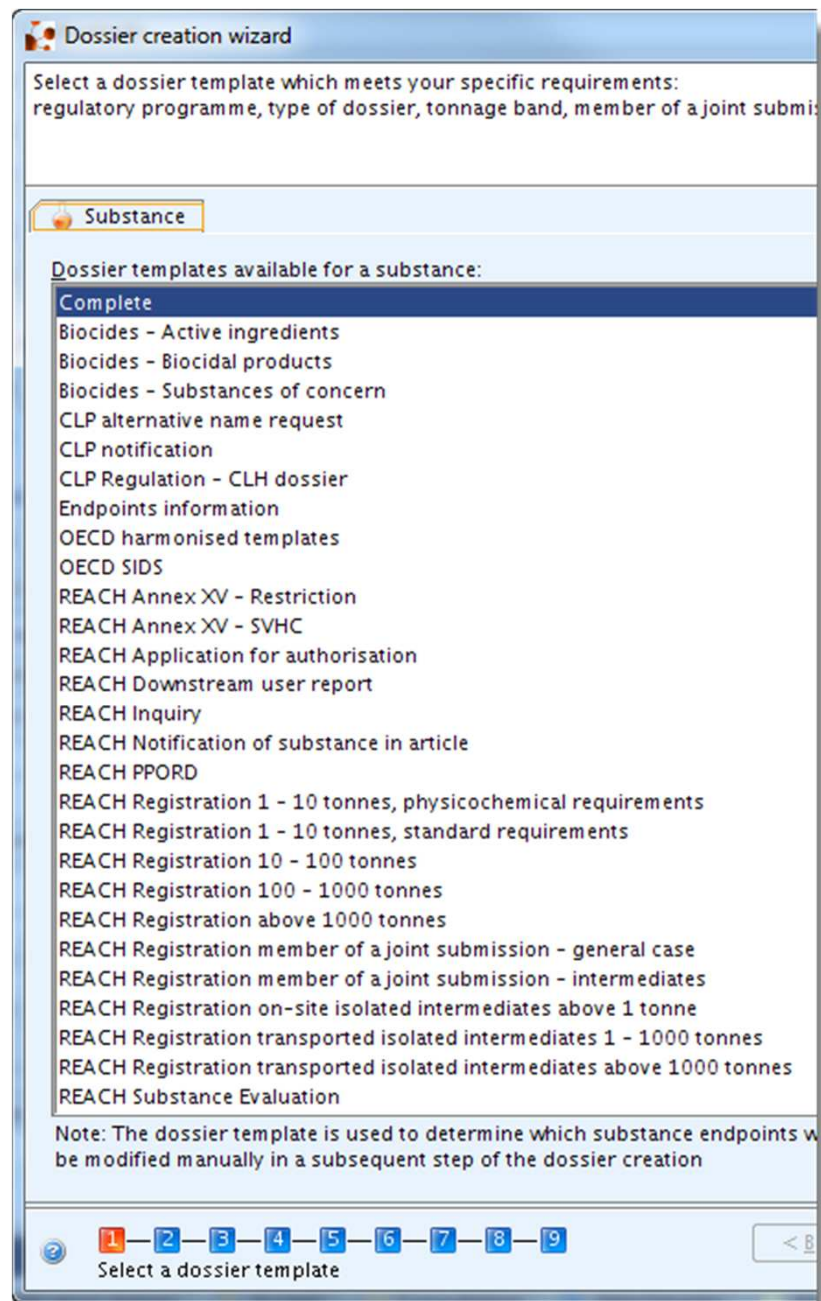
Dossier creation wizard

Select a dossier template which meets your specific requirements:
regulatory programme, type of dossier, tonnage band, member of a joint submi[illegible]

Substance

Dossier templates available for a substance:

Complete
Biocides - Active ingredients
Biocides - Biocidal products
Biocides - Substances of concern
CLP alternative name request
CLP notification
CLP Regulation - CLH dossier
Endpoints information
OECD harmonised templates
OECD SIDS
REACH Annex XV - Restriction
REACH Annex XV - SVHC
REACH Application for authorisation
REACH Downstream user report
REACH Inquiry
REACH Notification of substance in article
REACH PPORD
REACH Registration 1 - 10 tonnes, physicochemical requirements
REACH Registration 1 - 10 tonnes, standard requirements
REACH Registration 10 - 100 tonnes
REACH Registration 100 - 1000 tonnes
REACH Registration above 1000 tonnes
REACH Registration member of a joint submission - general case
REACH Registration member of a joint submission - intermediates
REACH Registration on-site isolated intermediates above 1 tonne
REACH Registration transported isolated intermediates 1 - 1000 tonnes
REACH Registration transported isolated intermediates above 1000 tonnes
REACH Substance Evaluation

Note: The dossier template is used to determine which substance endpoints w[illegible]
be modified manually in a subsequent step of the dossier creation

1 — 2 — 3 — 4 — 5 — 6 — 7 — 8 — 9
Select a dossier template

< B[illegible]